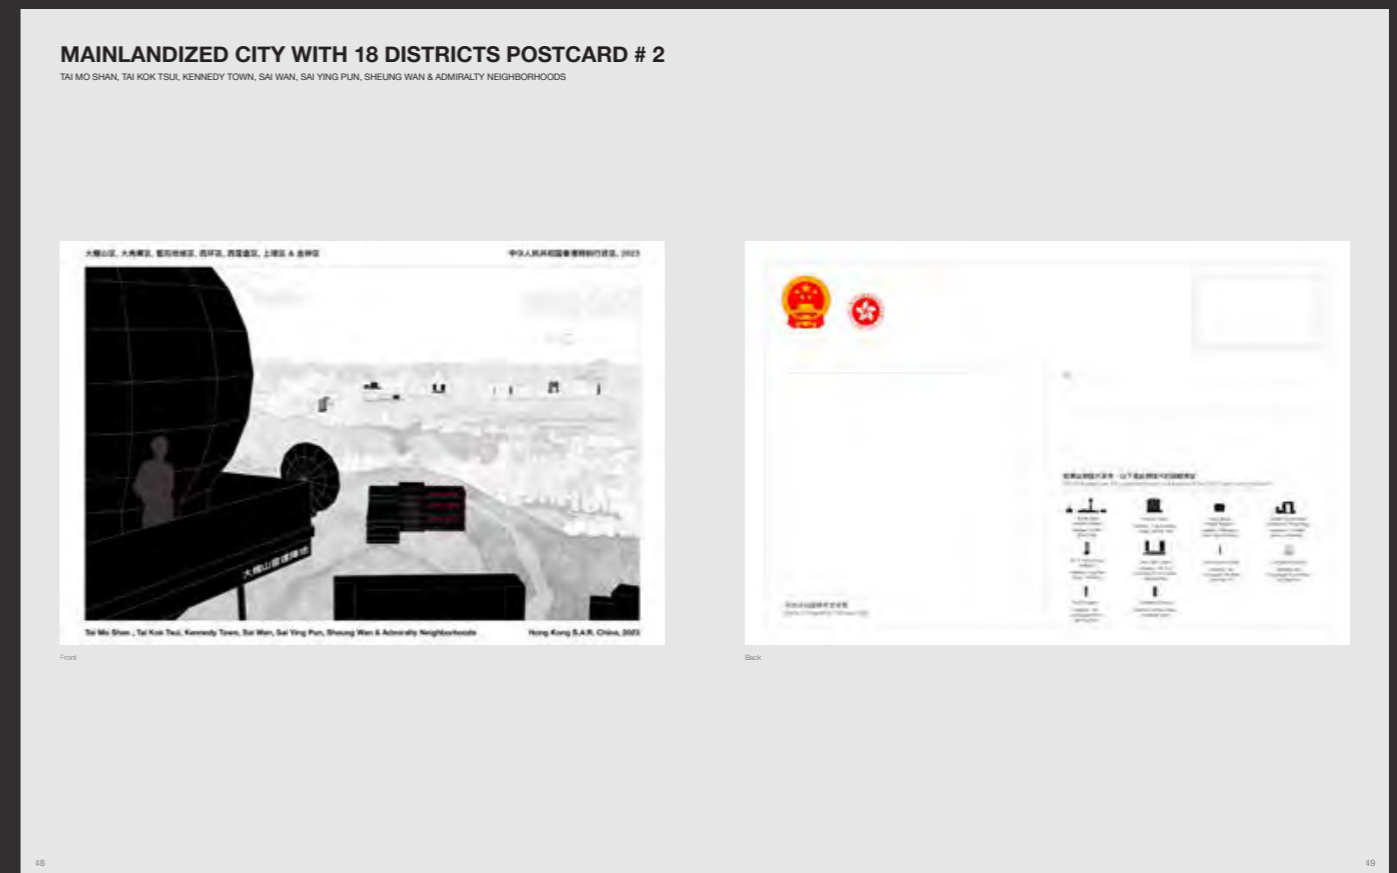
MAINLANDIZED CITY WITH 18 DISTRICTS POSTCARD # 2

TAI MO SHAN, TAI KOK TSUI, KENNEDY TOWN, SAI WAN, SAI YING PUN, SHEUNG WAN & ADMIRALTY NEIGHBORHOODS

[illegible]

中华人民共和国香港特别行政区, 2023

大帽山雷達站

Tai Mo Shan , Tai Kok Tsui, Kennedy Town, Sai Wan, Sai Ying Pun, Sheung Wan & Admiralty Neighborhoods

Hong Kong S.A.R. China, 2023

Front

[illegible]

Back

48

49